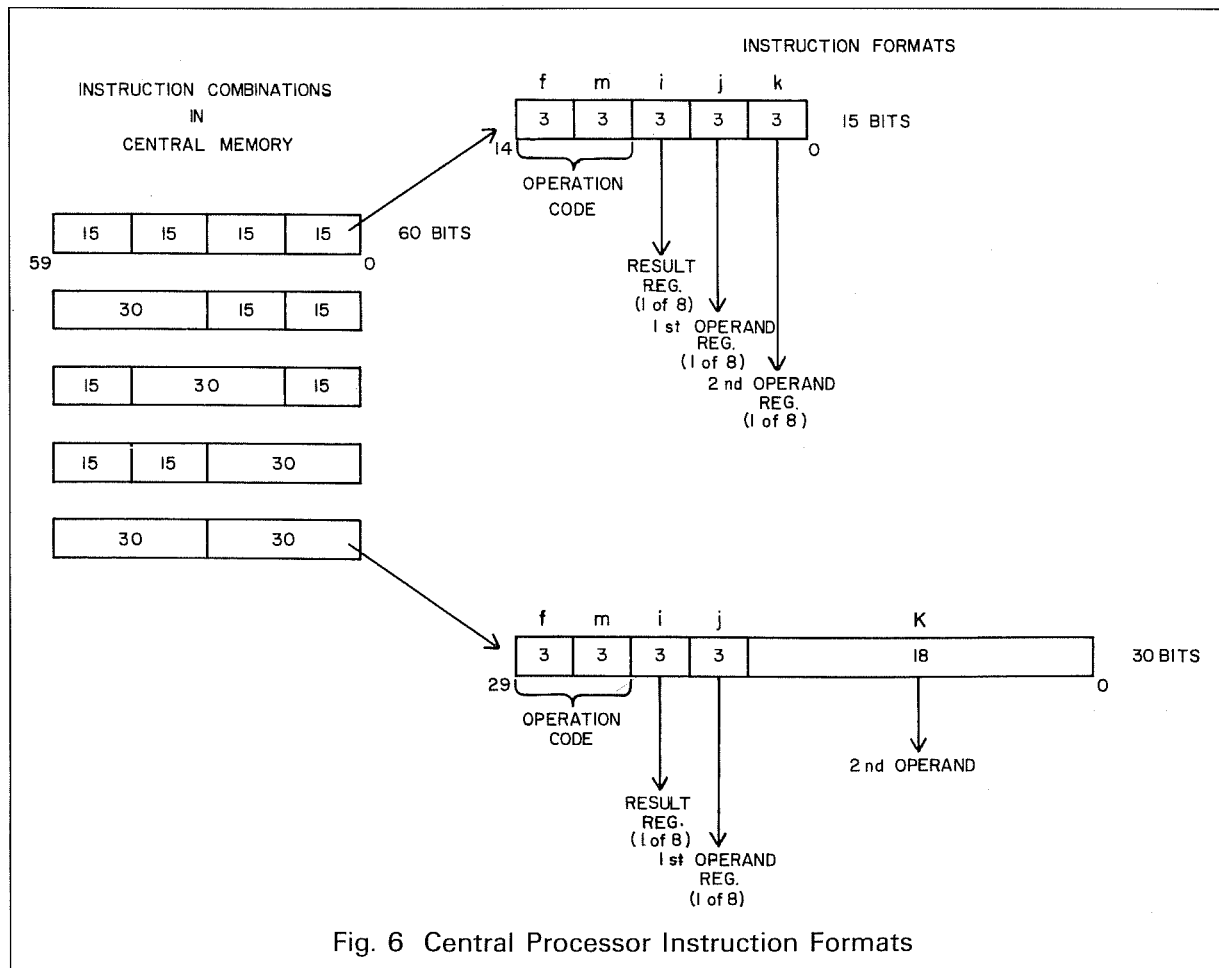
INSTRUCTION FORMATS

INSTRUCTION COMBINATIONS
IN
CENTRAL MEMORY

f m i j k

3 3 3 3 3 15 BITS

14 0

OPERATION CODE

15 15 15 15 60 BITS

59 0

RESULT REG. (1 of 8)

30 15 15

1 st OPERAND REG. (1 of 8)

15 30 15

2 nd OPERAND REG. (1 of 8)

15 15 30

30 30

f m i j K

3 3 3 3 18 30 BITS

29 0

OPERATION CODE

2 nd OPERAND

RESULT REG. (1 of 8)

1 st OPERAND REG. (1 of 8)

Fig. 6 Central Processor Instruction Formats